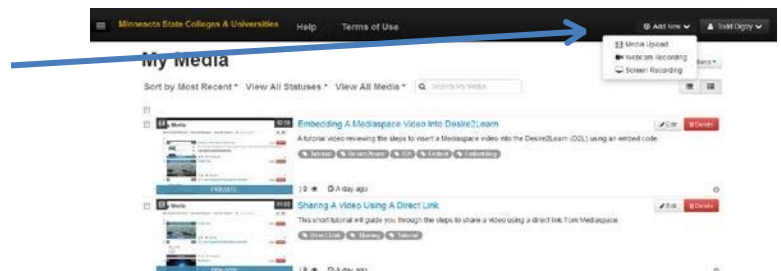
Minnesota State Colleges & Universities Help Terms of Use

Add New Todd Digby

Media Upload
Webcam Recording
Screen Recording

My Media

Sort by Most Recent View All Statuses View All Media Search My Media

Embedding A Mediaspace Video Into Desire2Learn

A tutorial video reviewing the steps to insert a Mediaspace video into the Desire2Learn (D2L) using an embed code.

Tutorial Desire2Learn D2L Embed Embedding

Edit Delete

0 A day ago

Sharing A Video Using A Direct Link

This short tutorial will guide you through the steps to share a video using a direct link from Mediaspace.

Direct Link Sharing Tutorial

Edit Delete

0 A day ago